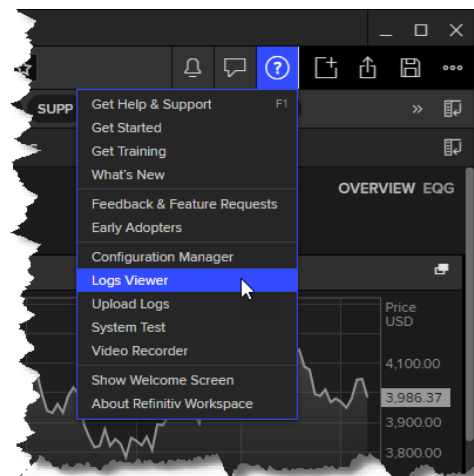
SUPP

Get Help & Support F1
Get Started
Get Training
What's New
Feedback & Feature Requests
Early Adopters
Configuration Manager
Logs Viewer
Upload Logs
System Test
Video Recorder
Show Welcome Screen
About Refinitiv Workspace

OVERVIEW EQG

Price USD
4,100.00
3,986.37
3,900.00
3,800.00